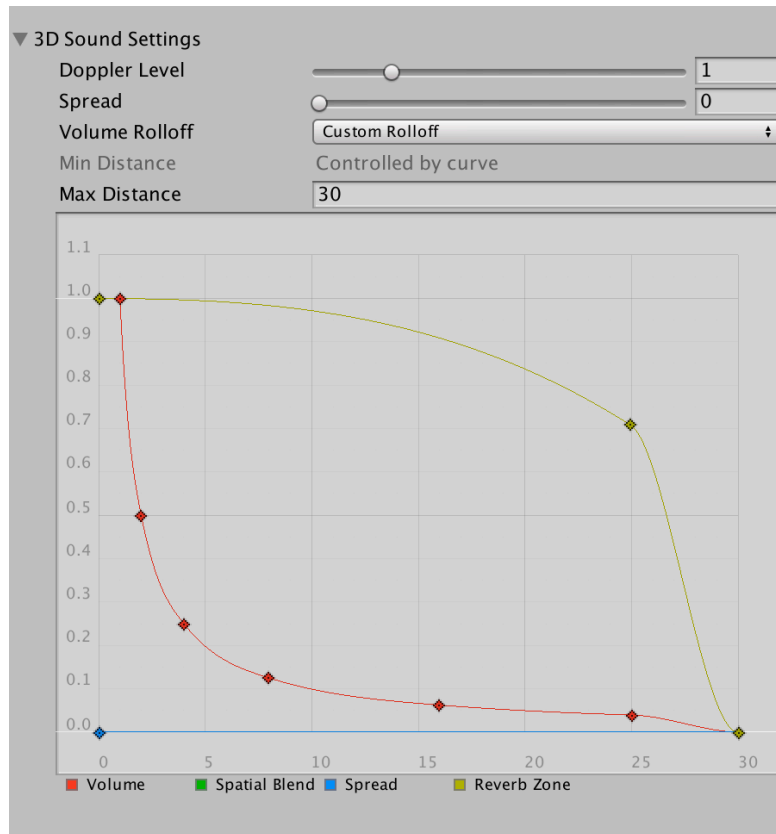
3D Sound Settings
Doppler Level 1
Spread 0
Volume Rolloff Custom Rolloff
Min Distance Controlled by curve
Max Distance 30

1.1
1.0
0.9
0.8
0.7
0.6
0.5
0.4
0.3
0.2
0.1
0.0
0 5 10 15 20 25 30

Volume Spatial Blend Spread Reverb Zone